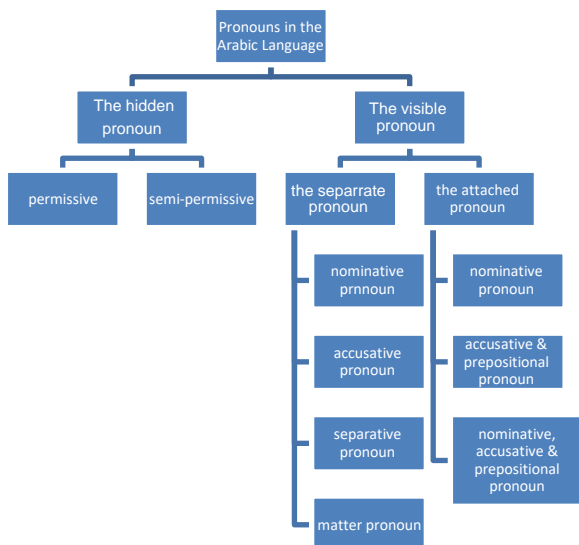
Pronouns in the Arabic Language

The hidden pronoun

The visible pronoun

permissive

semi-permissive

the separrate pronoun

the attached pronoun

nominative prnnoun

accusative pronoun

separative pronoun

matter pronoun

nominative pronoun

accusative & prepositional pronoun

nominative, accusative & prepositional pronoun